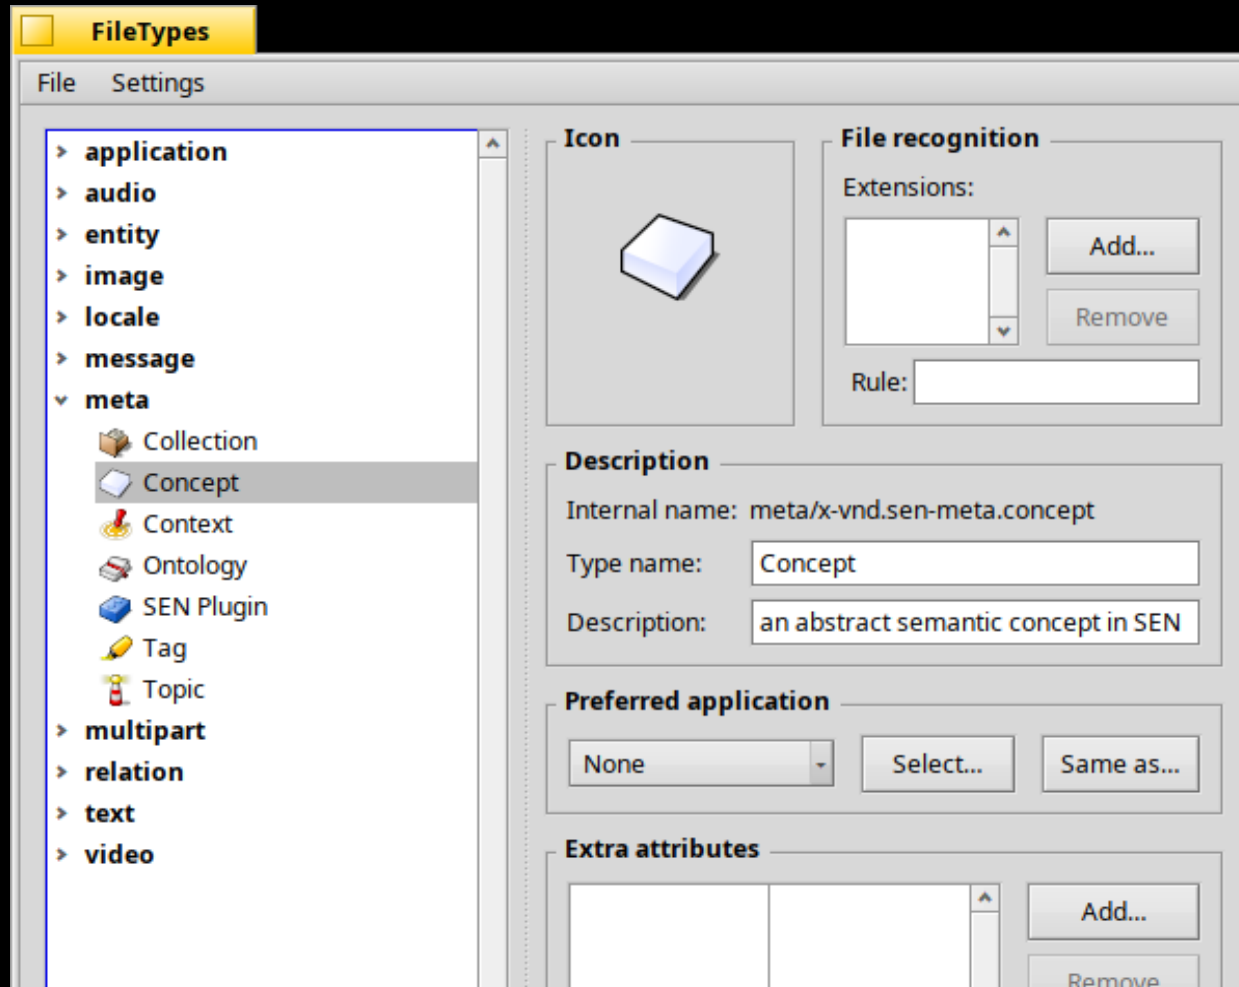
FileTypes

File Settings

application
audio
entity
image
locale
message
meta
Collection
Concept
Context
Ontology
SEN Plugin
Tag
Topic
multipart
relation
text
video

Icon

File recognition
Extensions:
Add...
Remove
Rule:

Description
Internal name: meta/x-vnd.sen-meta.concept
Type name: Concept
Description: an abstract semantic concept in SEN

Preferred application
None
Select...
Same as...

Extra attributes
Add...
Remove